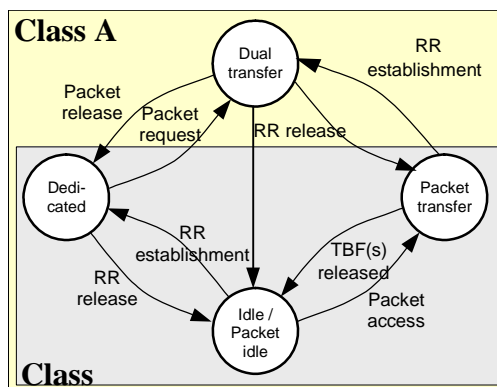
Class A

Dual transfer

RR establishment

Packet release

Packet request

RR release

Dedi-cated

Packet transfer

RR establishment

TBF(s) released

RR release

Idle / Packet idle

Packet access

Class